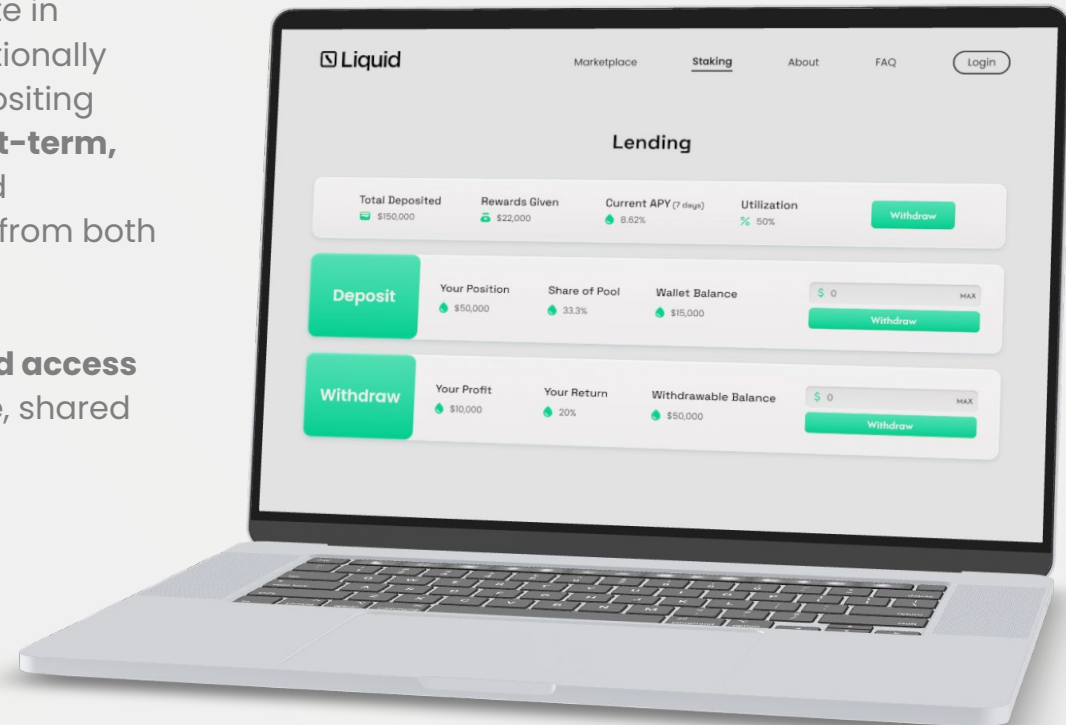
te in
tionally
positing
t-term,
d
from both

d access
e, shared

Liquid

Marketplace Staking About FAQ Login

Lending

Total Deposited
$150,000

Rewards Given
$22,000

Current APY (7 days)
8.62%

Utilization
% 50%

Withdraw

Deposit

Your Position
$50,000

Share of Pool
33.3%

Wallet Balance
$15,000

$ 0 MAX

Withdraw

Withdraw

Your Profit
$10,000

Your Return
20%

Withdrawable Balance
$50,000

$ 0 MAX

Withdraw